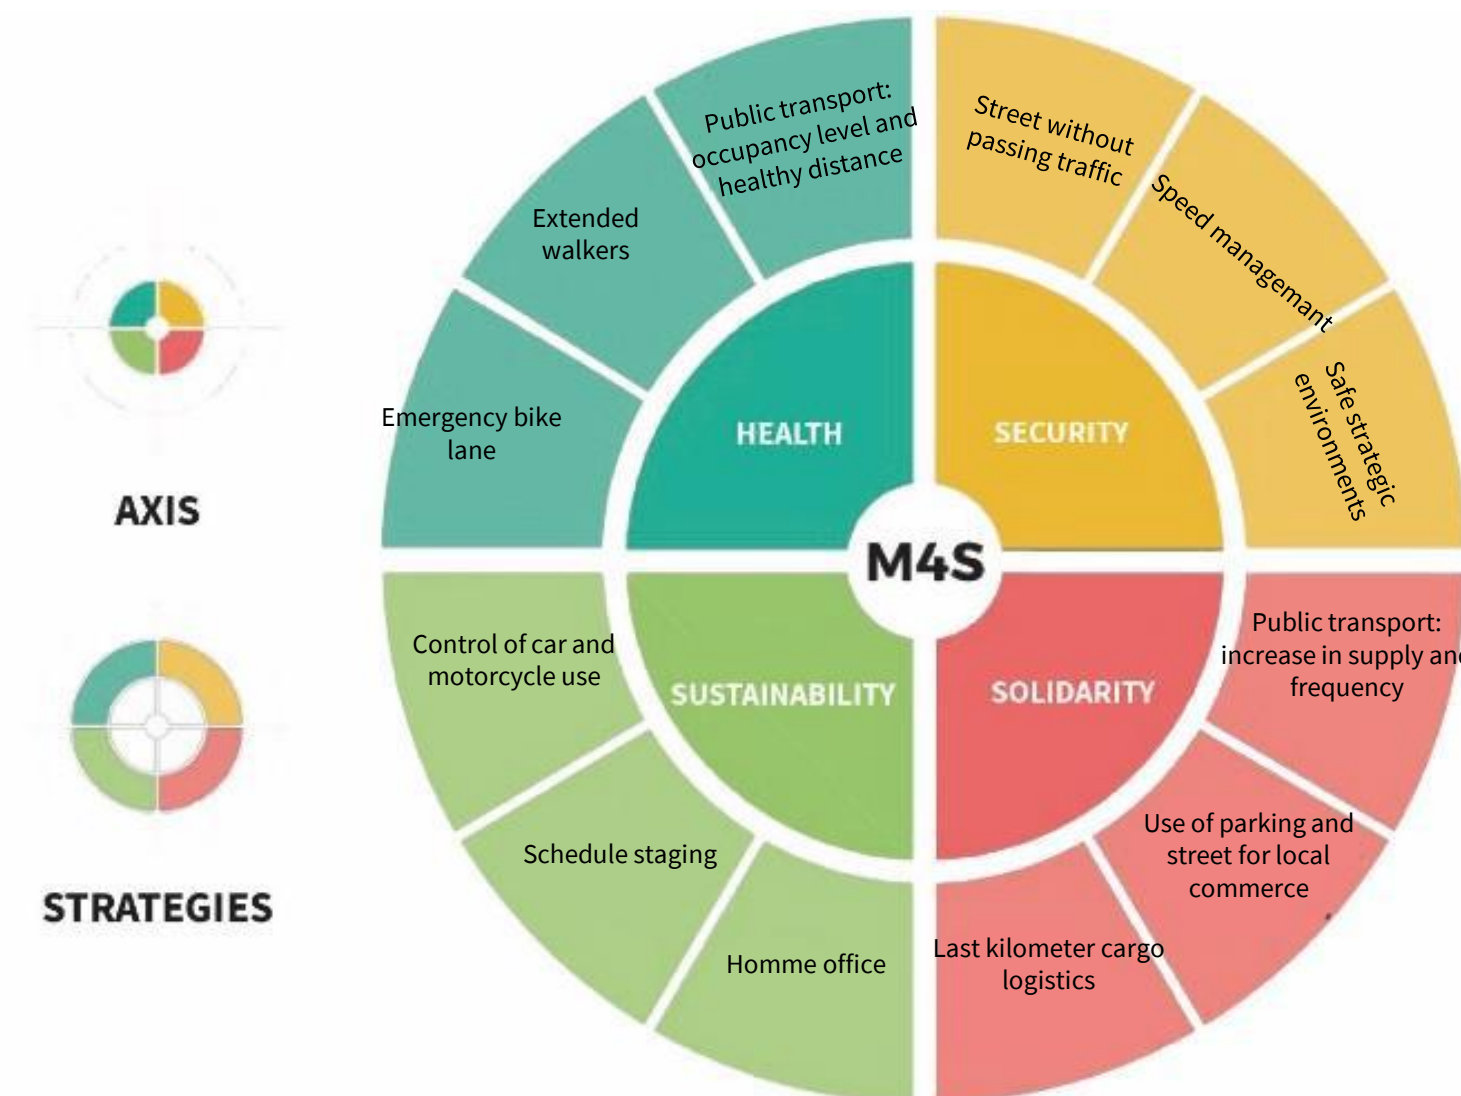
AXIS

STRATEGIES

M4S

HEALTH

SECURITY

SUSTAINABILITY

SOLIDARITY

Public transport: occupancy level and healthy distance

Extended walkers

Emergency bike lane

Street without passing traffic

Speed managemant

Safe strategic environments

Public transport: increase in supply an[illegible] frequency

Use of parking and street for local commerce

Last kilometer cargo logistics

Homme office

Schedule staging

Control of car and motorcycle use